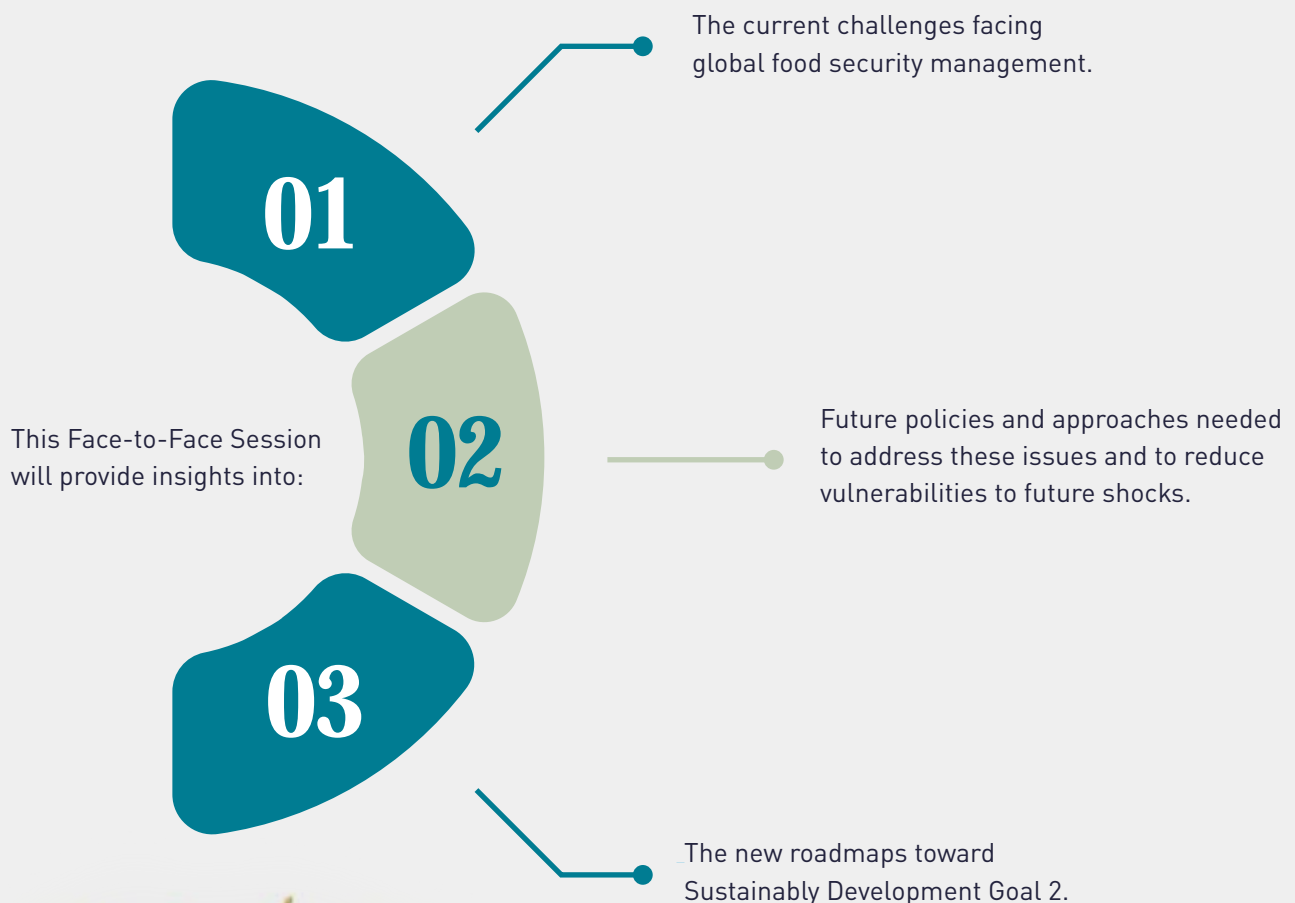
This Face-to-Face Session will provide insights into:

01

The current challenges facing global food security management.

02

Future policies and approaches needed to address these issues and to reduce vulnerabilities to future shocks.

03

The new roadmaps toward Sustainably Development Goal 2.